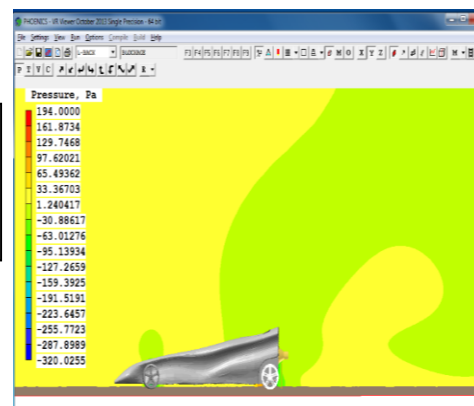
PHOENICS - VR Viewer October 2013 Single Precision - 64 bit

File Settings View Run Options Compile Build Help

Pressure, Pa
194.0000
161.8734
129.7468
97.62021
65.49362
33.36703
1.240417
-30.88617
-63.01276
-95.13934
-127.2659
-159.3925
-191.5191
-223.6457
-255.7723
-287.8989
-320.0255